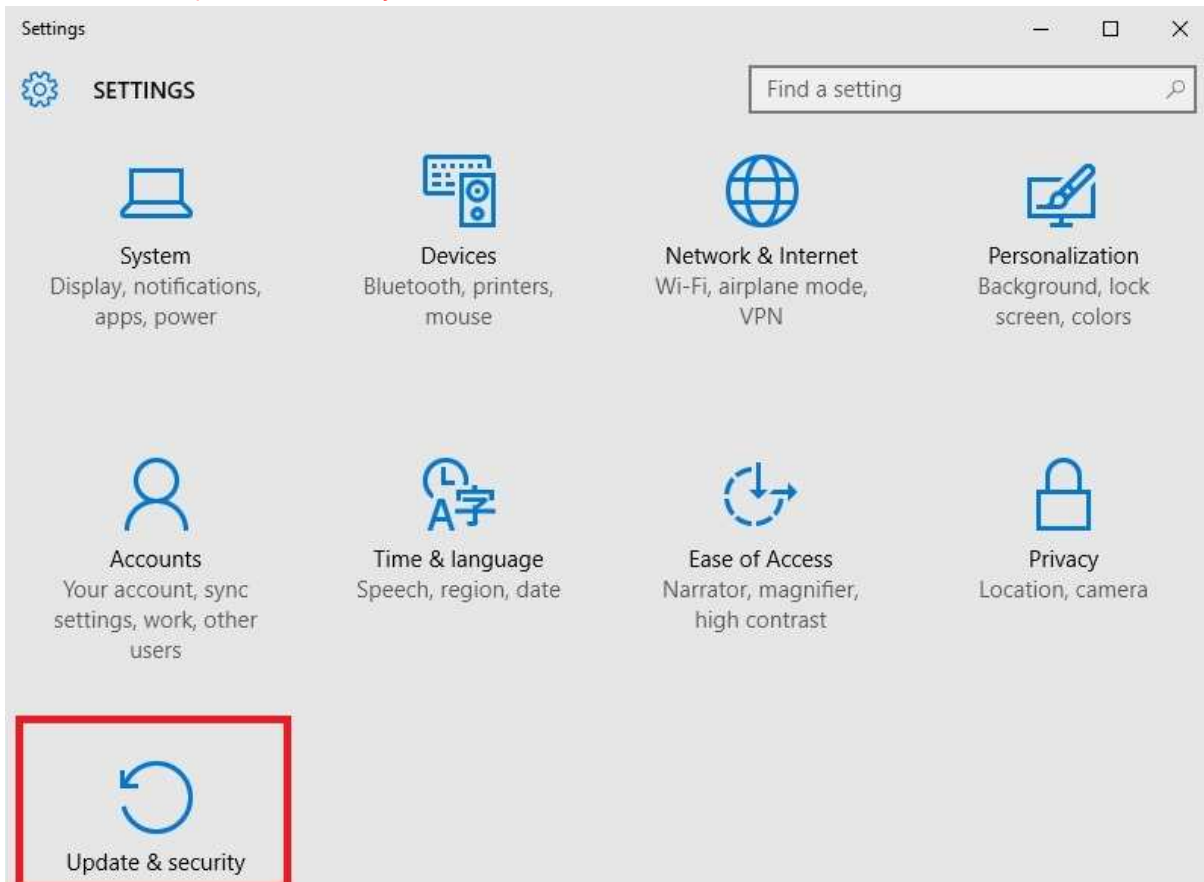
Settings

SETTINGS

Find a setting

System
Display, notifications, apps, power

Devices
Bluetooth, printers, mouse

Network & Internet
Wi-Fi, airplane mode, VPN

Personalization
Background, lock screen, colors

Accounts
Your account, sync settings, work, other users

Time & language
Speech, region, date

Ease of Access
Narrator, magnifier, high contrast

Privacy
Location, camera

Update & security